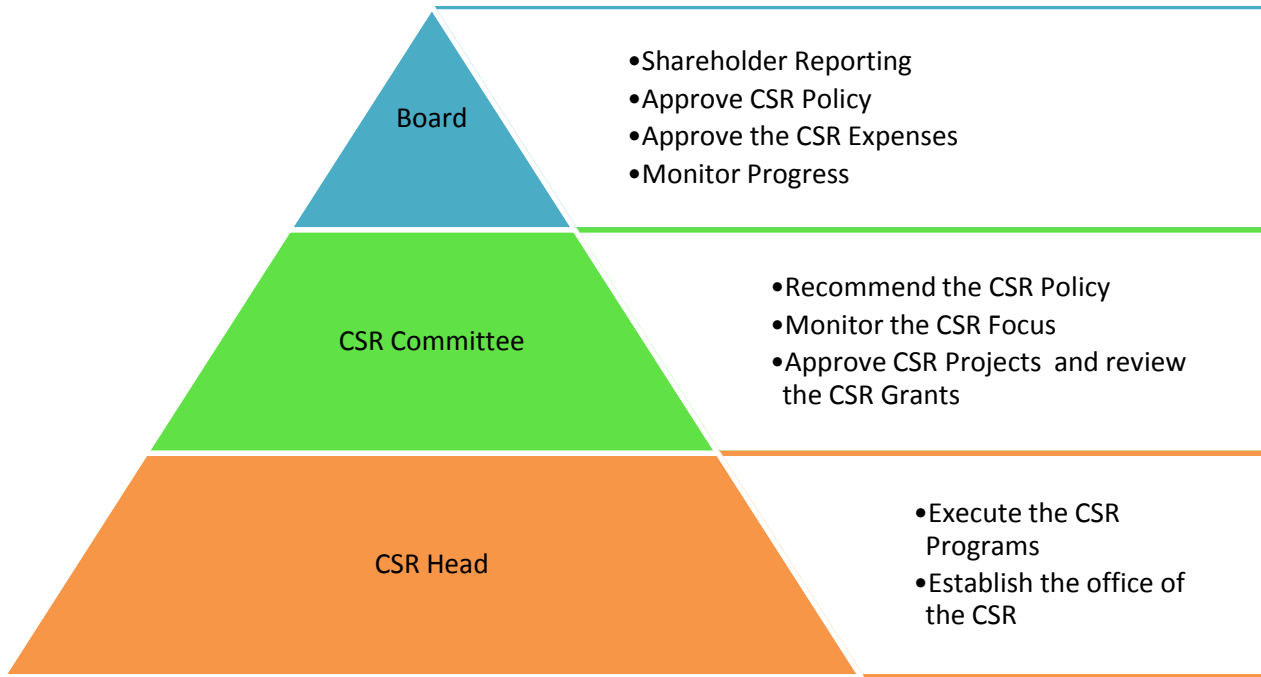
Board

•Shareholder Reporting
•Approve CSR Policy
•Approve the CSR Expenses
•Monitor Progress

CSR Committee

•Recommend the CSR Policy
•Monitor the CSR Focus
•Approve CSR Projects and review the CSR Grants

CSR Head

•Execute the CSR Programs
•Establish the office of the CSR